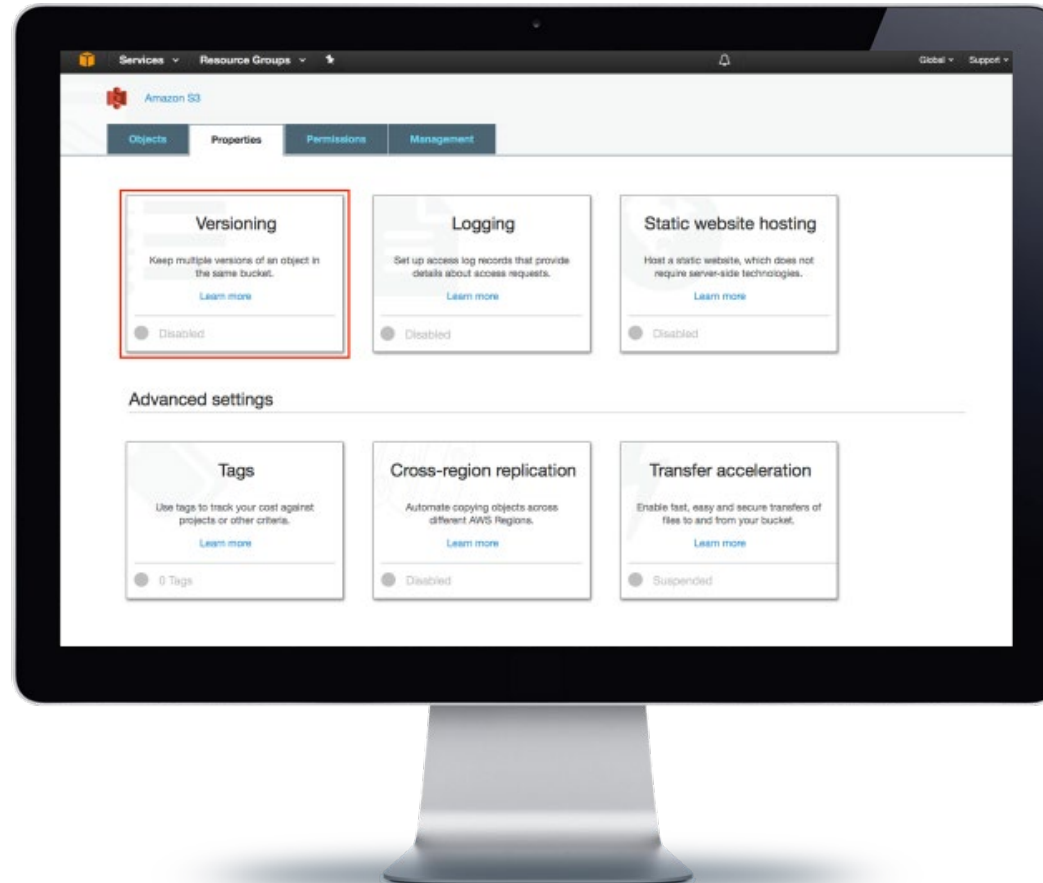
Services ⌄ Resource Groups ⌄

Global ⌄ Support ⌄

Amazon S3

Objects Properties Permissions Management

Versioning

Keep multiple versions of an object in the same bucket.

Learn more

Disabled

Logging

Set up access log records that provide details about access requests.

Learn more

Disabled

Static website hosting

Host a static website, which does not require server-side technologies.

Learn more

Disabled

Advanced settings

Tags

Use tags to track your cost against projects or other criteria.

Learn more

0 Tags

Cross-region replication

Automate copying objects across different AWS Regions.

Learn more

Disabled

Transfer acceleration

Enable fast, easy and secure transfers of files to and from your bucket.

Learn more

Suspended